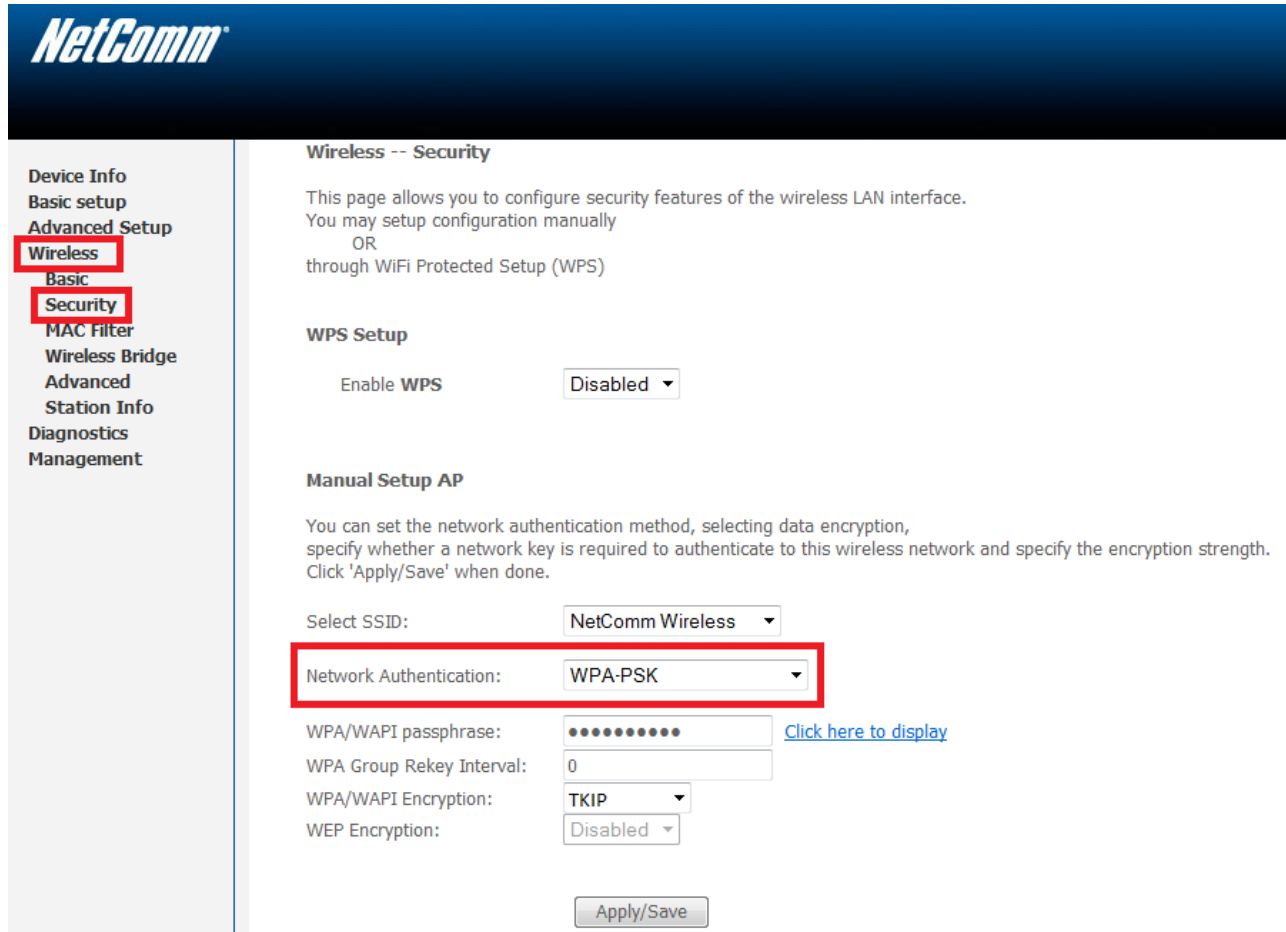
NetComm

Device Info
Basic setup
Advanced Setup
Wireless
Basic
Security
MAC Filter
Wireless Bridge
Advanced
Station Info
Diagnostics
Management

Wireless -- Security

This page allows you to configure security features of the wireless LAN interface.
You may setup configuration manually
OR
through WiFi Protected Setup (WPS)

WPS Setup

Enable WPS Disabled

Manual Setup AP

You can set the network authentication method, selecting data encryption, specify whether a network key is required to authenticate to this wireless network and specify the encryption strength.
Click 'Apply/Save' when done.

Select SSID: NetComm Wireless

Network Authentication: WPA-PSK

WPA/WAPI passphrase: •••••••••• Click here to display
WPA Group Rekey Interval: 0
WPA/WAPI Encryption: TKIP
WEP Encryption: Disabled

Apply/Save